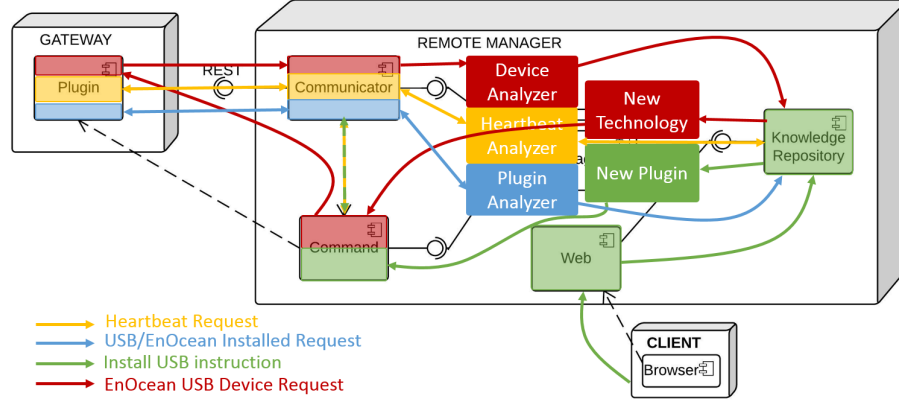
GATEWAY

Plugin

REST

REMOTE MANAGER

Communicator

Device Analyzer

Heartbeat Analyzer

New Technology

Knowledge Repository

New Plugin

Plugin Analyzer

Command

Web

CLIENT

Browser

Heartbeat Request
USB/EnOcean Installed Request
Install USB instruction
EnOcean USB Device Request